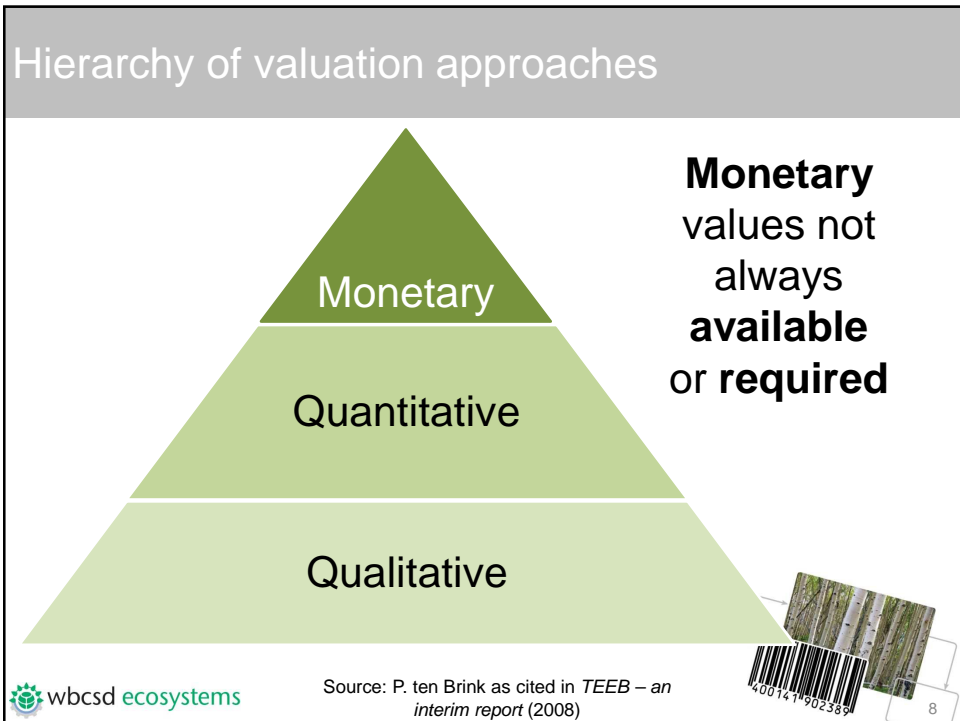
Hierarchy of valuation approaches

Monetary

Quantitative

Qualitative

**Monetary** values not always **available** or **required**

wbcsd ecosystems

Source: P. ten Brink as cited in *TEEB – an interim report* (2008)

400141902389

8